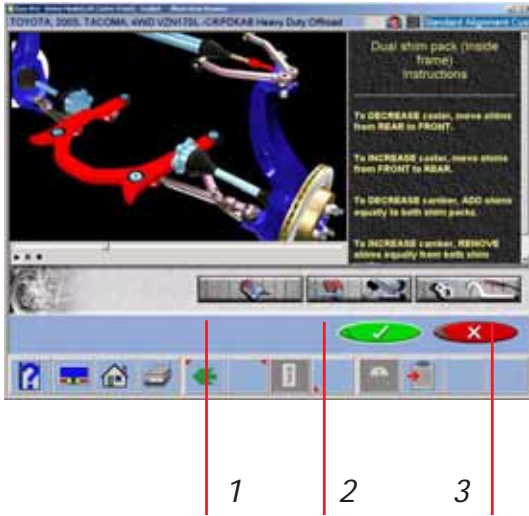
TOYOTA, 2005, TACOMA, 4WD VZN170L-CRPDKAE Heavy Duty Offroad

Standard Alignment Con

Dual shim pack (Inside frame) Instructions

To DECREASE caster, move shims from REAR to FRONT.

To INCREASE caster, move shims from FRONT to REAR.

To DECREASE camber, ADD shims equally to both shim packs.

To INCREASE camber, REMOVE shims equally from both shim

1

2

3